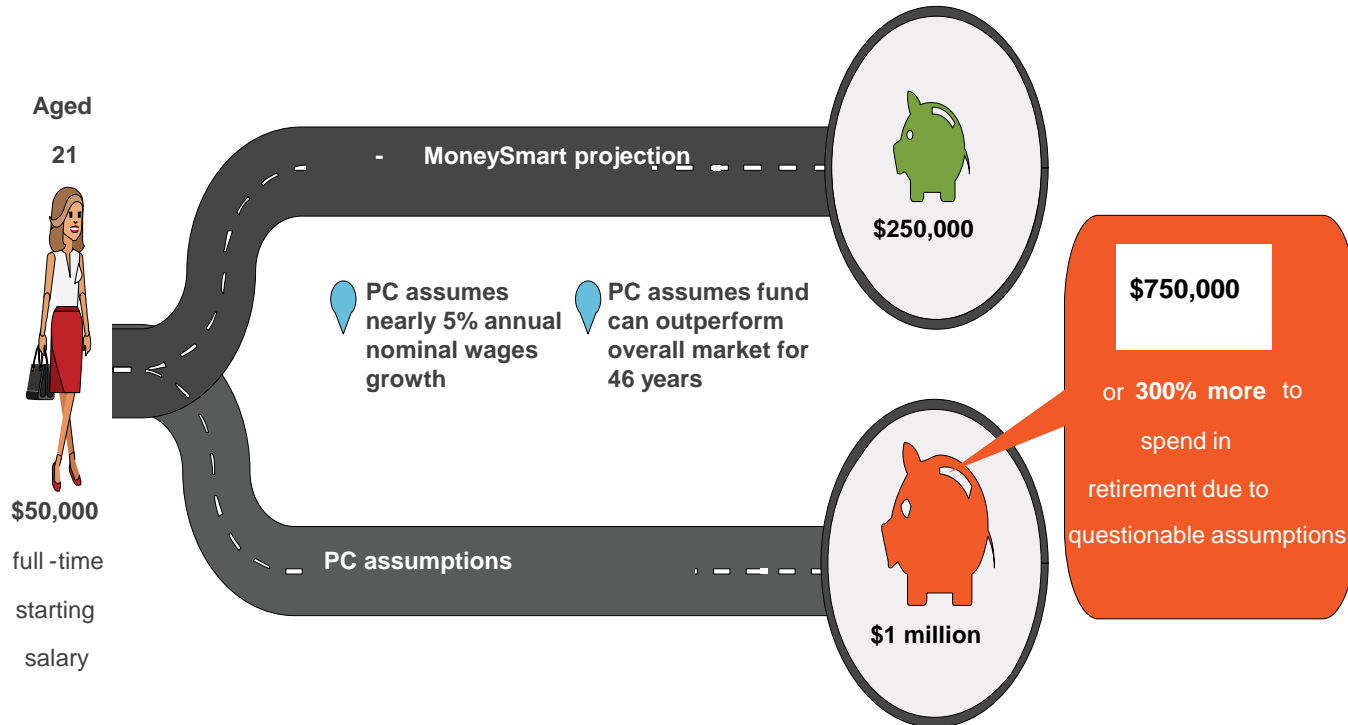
Aged

21

$50,000

full -time

starting

salary

- MoneySmart projection

$250,000

PC assumes nearly 5% annual nominal wages growth

PC assumes fund can outperform overall market for 46 years

$750,000

or 300% more to spend in retirement due to questionable assumptions

PC assumptions

$1 million